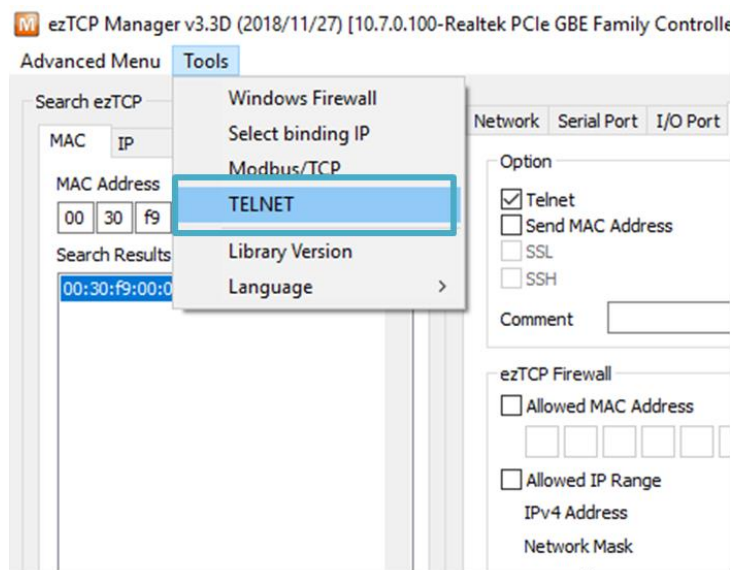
M ezTCP Manager v3.3D (2018/11/27) [10.7.0.100-Realtek PCIe GBE Family Controlle

Advanced Menu Tools

Windows Firewall
Select binding IP
Modbus/TCP
TELNET
Library Version
Language >

Search ezTCP

MAC IP

MAC Address

00 30 f9

Search Results

00:30:f9:00:0

Network Serial Port I/O Port

Option

Telnet
Send MAC Address
SSL
SSH

Comment

ezTCP Firewall

Allowed MAC Address

Allowed IP Range

IPv4 Address

Network Mask